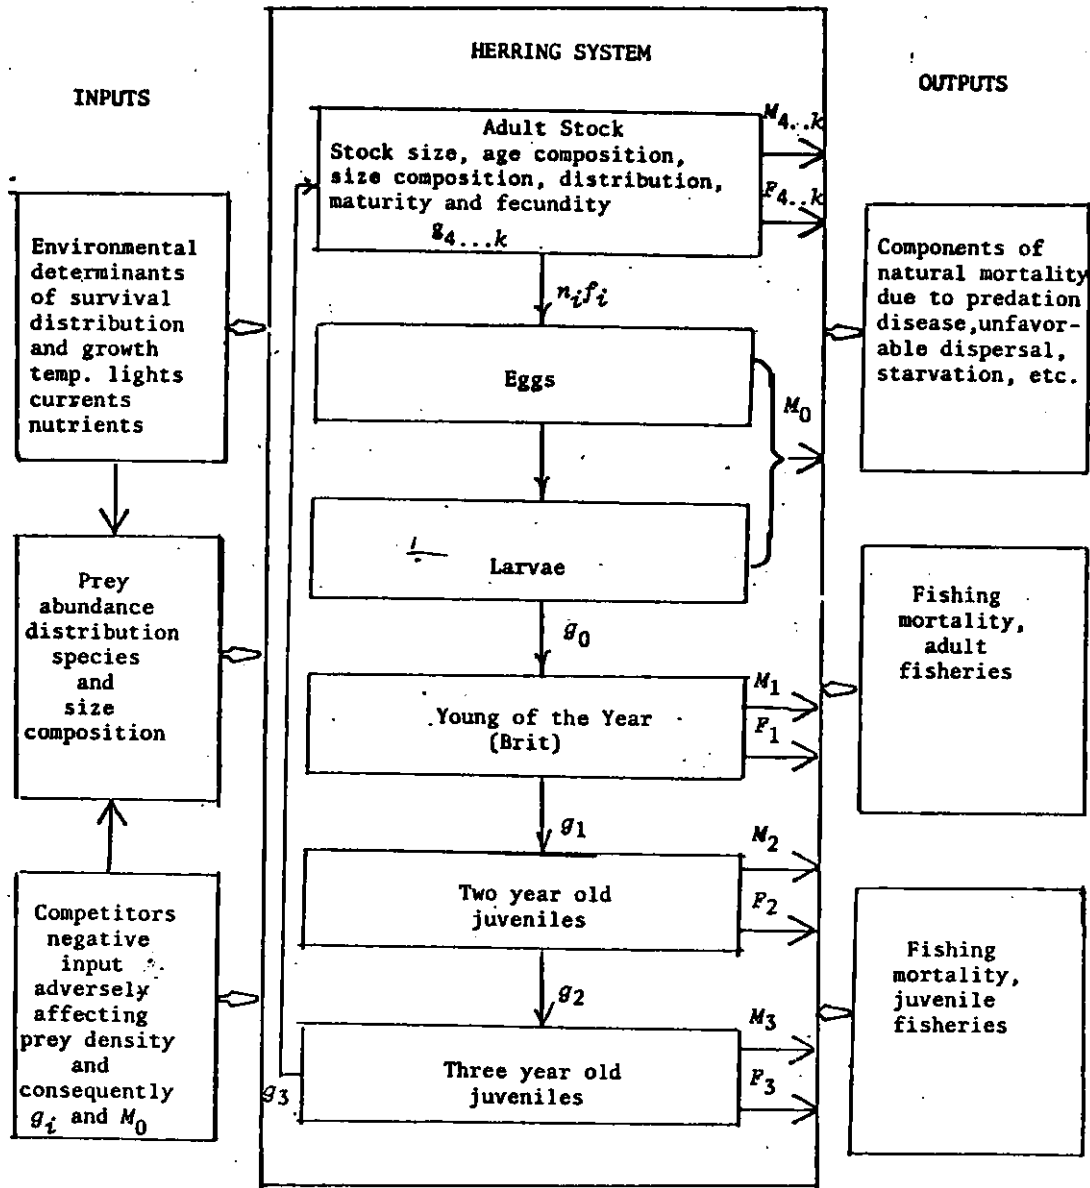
INPUTS

HERRING SYSTEM

OUTPUTS

Environmental determinants of survival distribution and growth temp. lights currents nutrients

Prey abundance distribution species and size composition

Competitors negative input adversely affecting prey density and consequently $g_i$ and $M_0$

Adult Stock
Stock size, age composition, size composition, distribution, maturity and fecundity
$g_{4...k}$

$M_{4..k}$

$F_{4..k}$

$n_i f_i$

Eggs

$M_0$

Larvae

$g_0$

Young of the Year (Brit)

$M_1$

$F_1$

$g_1$

Two year old juveniles

$M_2$

$F_2$

$g_2$

Three year old juveniles

$M_3$

$F_3$

$g_3$

Components of natural mortality due to predation disease, unfavorable dispersal, starvation, etc.

Fishing mortality, adult fisheries

Fishing mortality, juvenile fisheries